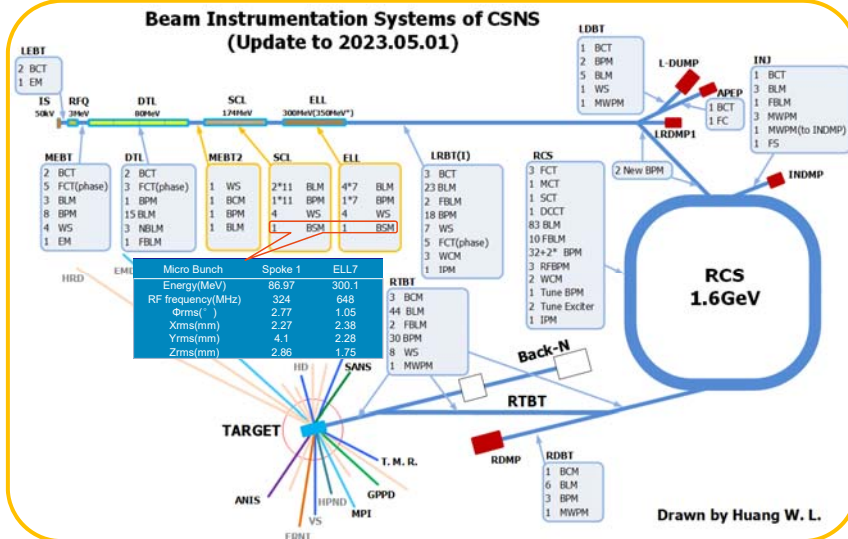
Beam Instrumentation Systems of CSNS
(Update to 2023.05.01)

LEBT
2 BCT
1 EM

IS 50kV
RFQ 3MeV
DTL 80MeV
SCL 174MeV
ELL 300MeV(350MeV*)

LDBT
1 BCT
2 BPM
5 BLM
1 WS
1 MWPM

L-DUMP
APEP
1 BCT
1 FC
LRDMP1

INJ
1 BCT
3 BLM
1 FBLM
3 MWPM
1 MWPM(to INDMP)
1 FS

INDMP

MEBT
2 BCT
5 FCT(phase)
3 BLM
8 BPM
4 WS
1 EM

DTL
2 BCT
3 FCT(phase)
1 BPM
15 BLM
3 NBLM
1 FBLM

MEBT2
1 WS
1 BCM
1 BPM
1 BLM

SCL
2*11 BLM
1*11 BPM
4 WS
1 BSM

ELL
4*7 BLM
1*7 BPM
4 WS
1 BSM

LRBT(I)
3 BCT
23 BLM
2 FBLM
18 BPM
7 WS
5 FCT(phase)
3 WCM
1 IPM

RCS
3 FCT
1 MCT
1 SCT
1 DCCT
83 BLM
10 FBLM
32+2* BPM
3 RFBPM
2 WCM
1 Tune BPM
2 Tune Exciter
1 IPM

2 New BPM

RCS
1.6GeV

| Micro Bunch | Spoke 1 | ELL7 |
|---|---|---|
| Energy(MeV) | 86.97 | 300.1 |
| RF frequency(MHz) | 324 | 648 |
| Φrms(°) | 2.77 | 1.05 |
| Xrms(mm) | 2.27 | 2.38 |
| Yrms(mm) | 4.1 | 2.28 |
| Zrms(mm) | 2.86 | 1.75 |

HRD
EMD

RTBT
3 BCM
44 BLM
2 FBLM
30 BPM
8 WS
1 MWPM

Back-N
RTBT

HD
SANS
TARGET
T. M. R.
GPPD
MPI
VS
HPND
ANIS
FRNT

RDMP

RDBT
1 BCM
6 BLM
3 BPM
1 MWPM

Drawn by Huang W. L.